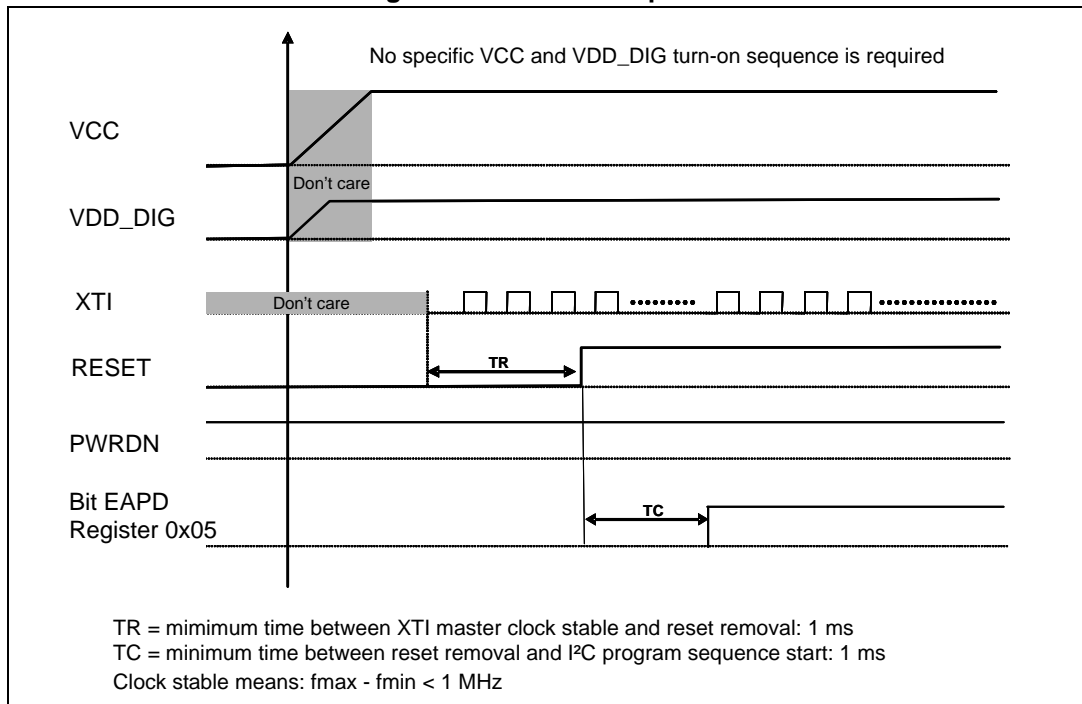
No specific VCC and VDD_DIG turn-on sequence is required

VCC

Don't care

VDD_DIG

XTI

Don't care

RESET

TR

PWRDN

Bit EAPD Register 0x05

TC

TR = mimimum time between XTI master clock stable and reset removal: 1 ms

TC = minimum time between reset removal and I²C program sequence start: 1 ms

Clock stable means: fmax - fmin < 1 MHz